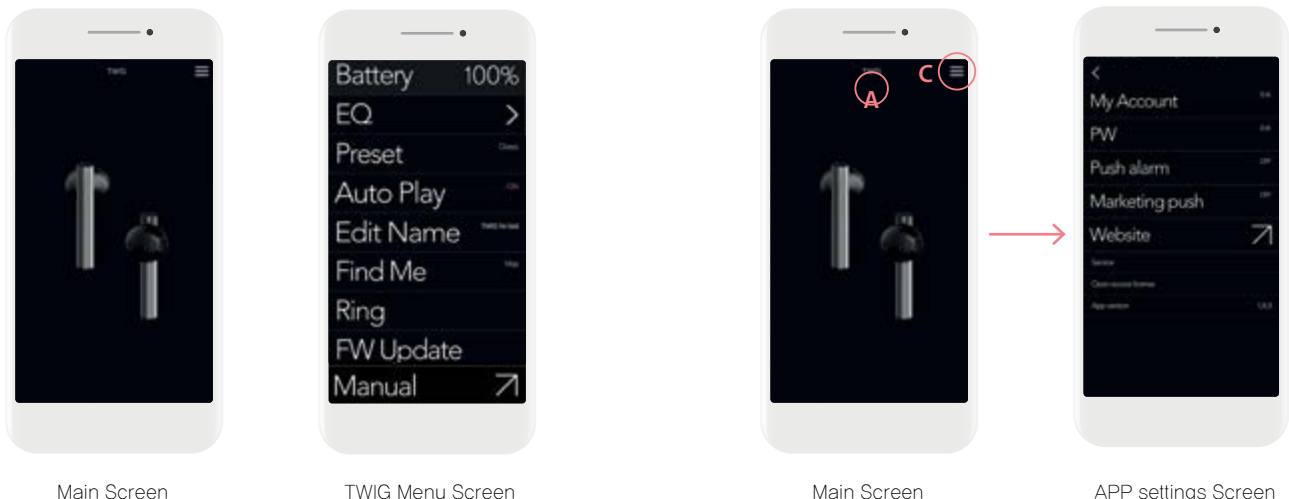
TWIG

Main Screen

Battery 100%
EQ >
Preset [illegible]
Auto Play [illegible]
Edit Name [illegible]
Find Me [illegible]
Ring
FW Update
Manual

TWIG Menu Screen

A
C

Main Screen

<
My Account
PW
Push alarm
Marketing push
Website
Service
Open source license
App version

APP settings Screen